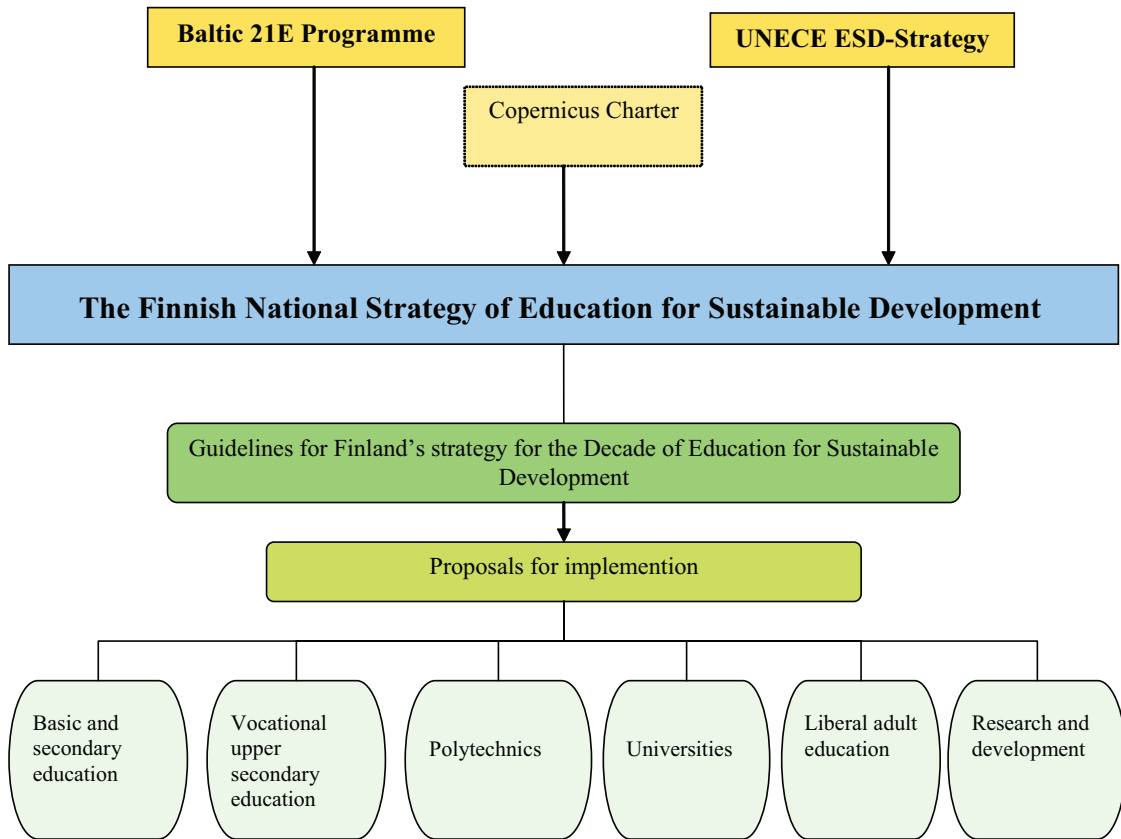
Baltic 21E Programme

UNECE ESD-Strategy

Copernicus Charter

The Finnish National Strategy of Education for Sustainable Development

Guidelines for Finland’s strategy for the Decade of Education for Sustainable Development

Proposals for implemention

Basic and secondary education

Vocational upper secondary education

Polytechnics

Universities

Liberal adult education

Research and development